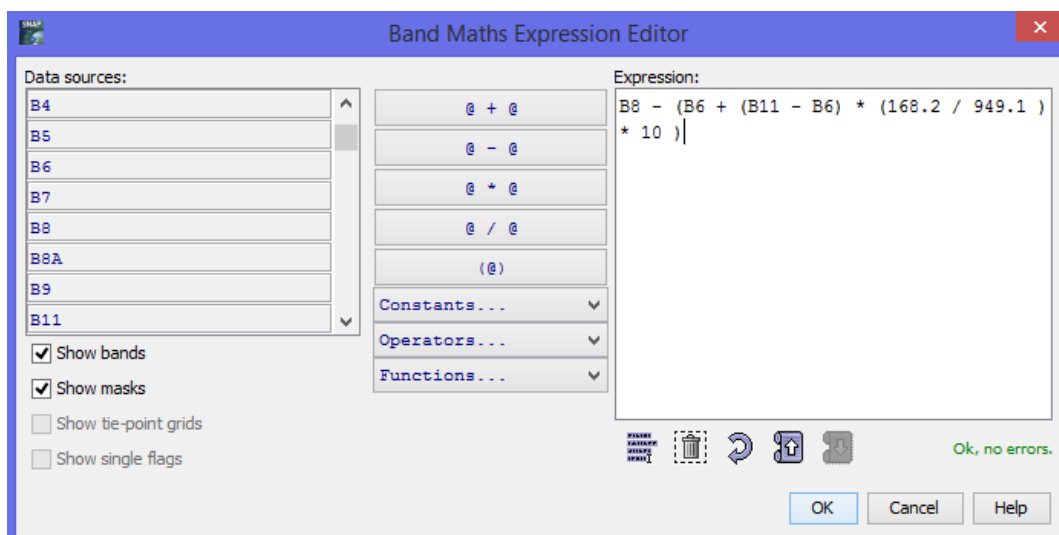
Band Maths Expression Editor

Data sources:

B4
B5
B6
B7
B8
B8A
B9
B11

Show bands
Show masks
Show tie-point grids
Show single flags

@ + @
@ - @
@ * @
@ / @
(@)
Constants...
Operators...
Functions...

Expression:

B8 - (B6 + (B11 - B6) * (168.2 / 949.1 ) * 10 )

Ok, no errors.

OK
Cancel
Help